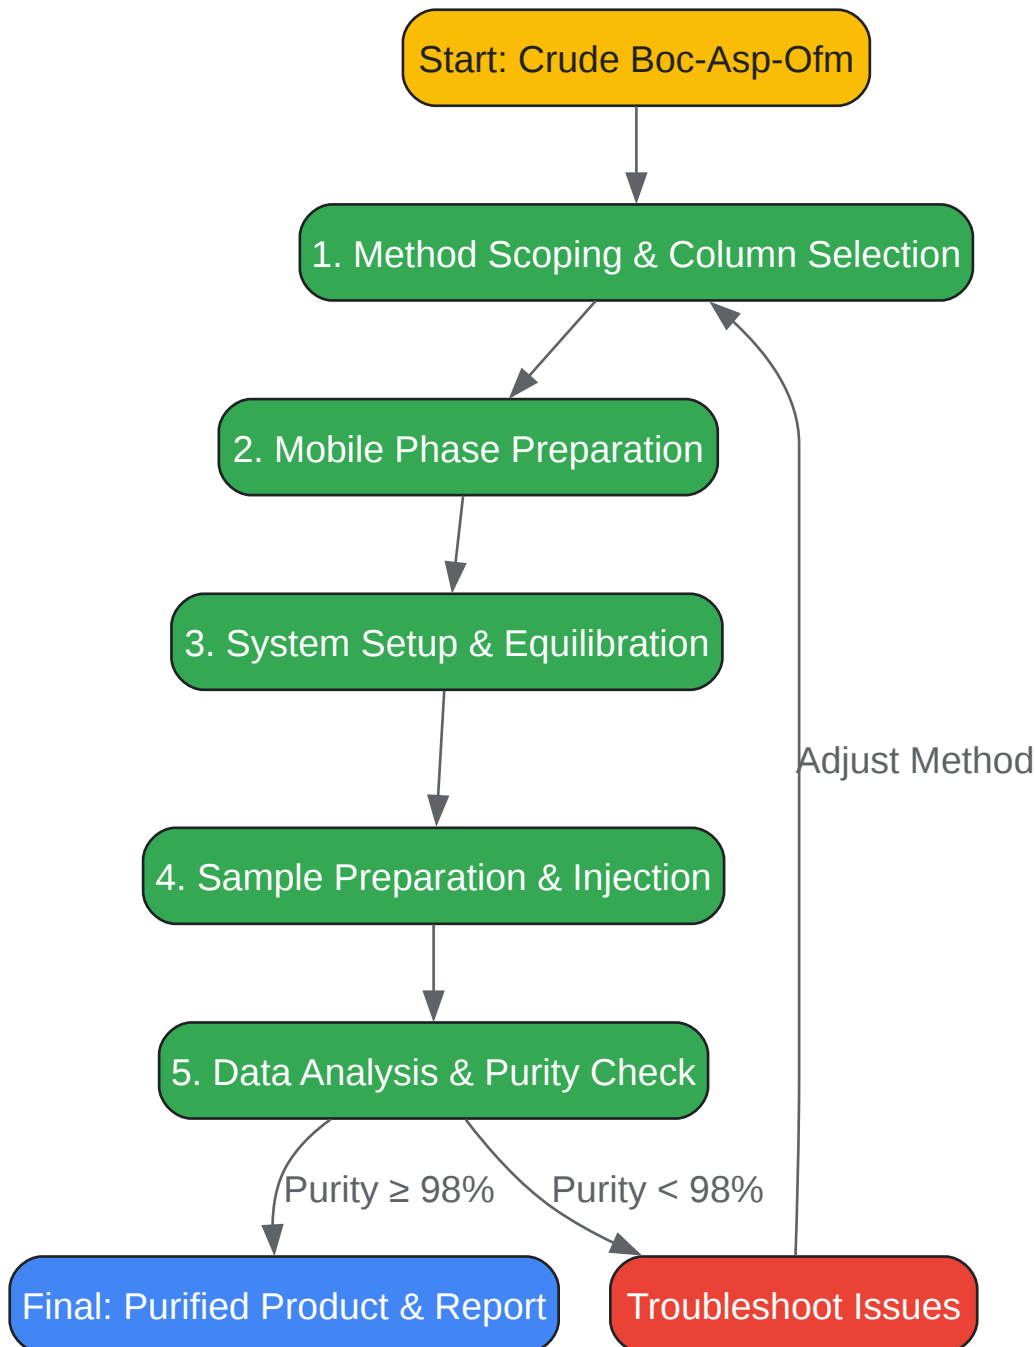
Start: Crude Boc-Asp-Ofm

1. Method Scoping & Column Selection

2. Mobile Phase Preparation

3. System Setup & Equilibration

Adjust Method

4. Sample Preparation & Injection

5. Data Analysis & Purity Check

Purity ≥ 98%

Purity < 98%

Final: Purified Product & Report

Troubleshoot Issues